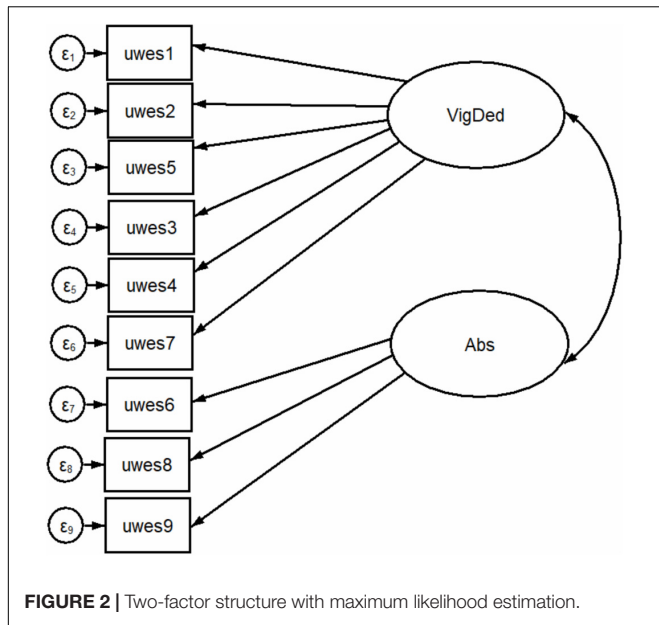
$\varepsilon_1$ uwes1
$\varepsilon_2$ uwes2
$\varepsilon_3$ uwes5
$\varepsilon_4$ uwes3
$\varepsilon_5$ uwes4
$\varepsilon_6$ uwes7
$\varepsilon_7$ uwes6
$\varepsilon_8$ uwes8
$\varepsilon_9$ uwes9

VigDed

Abs

**FIGURE 2 |** Two-factor structure with maximum likelihood estimation.